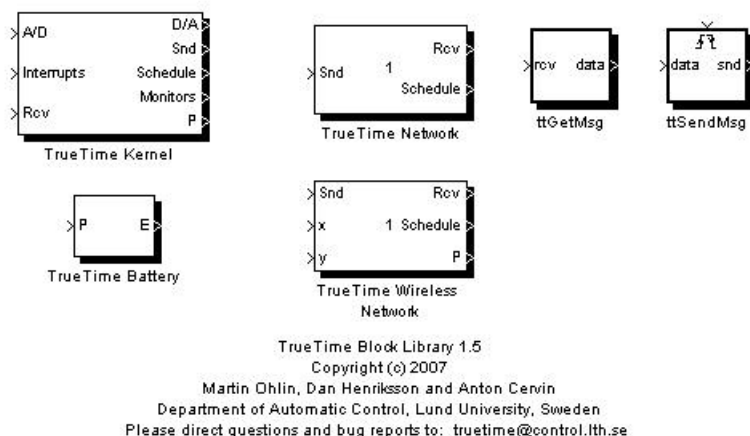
A/D
Interrupts
Rcv
D/A
Snd
Schedule
Monitors
P

TrueTime Kernel

Snd
1
Rcv
Schedule

TrueTime Network

rcv
data

ttGetMsg

data
snd

ttSendMsg

P
E

TrueTime Battery

Snd
x
y
Rcv
1 Schedule
P

TrueTime Wireless Network

TrueTime Block Library 1.5
Copyright (c) 2007
Martin Ohlin, Dan Henriksson and Anton Cervin
Department of Automatic Control, Lund University, Sweden
Please direct questions and bug reports to: truetime@control.lth.se